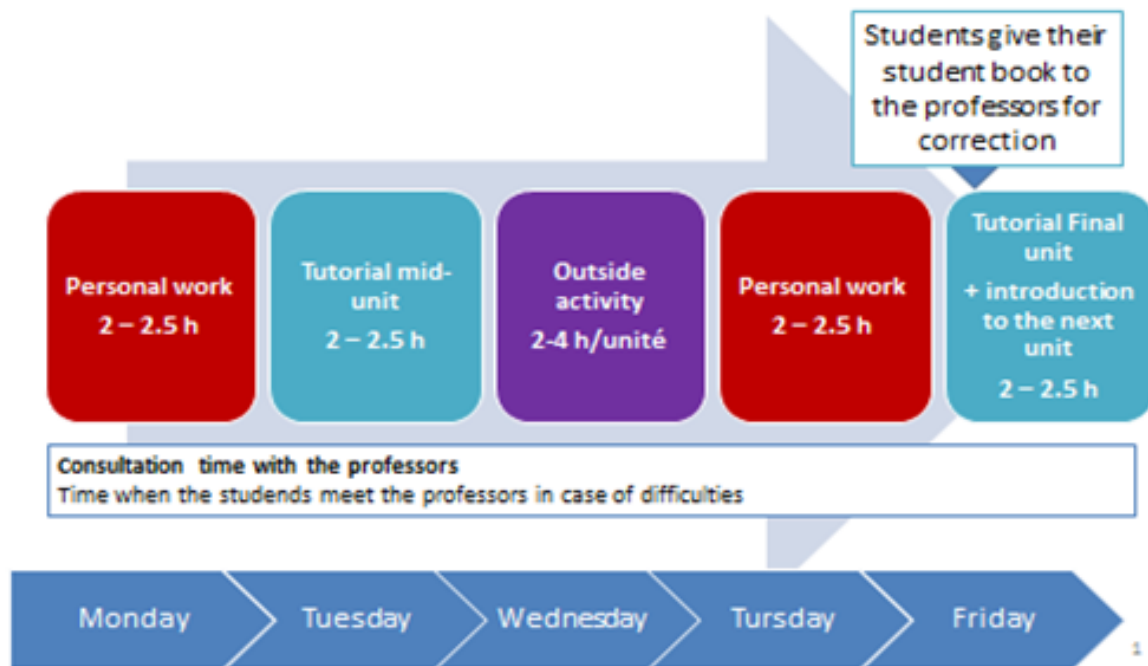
Students give their student book to the professors for correction

Personal work
2 – 2.5 h

Tutorial mid-unit
2 – 2.5 h

Outside activity
2-4 h/unité

Personal work
2 – 2.5 h

Tutorial Final unit
+ introduction to the next unit
2 – 2.5 h

Consultation time with the professors
Time when the studends meet the professors in case of difficulties

Monday

Tuesday

Wednesday

Tursday

Friday

1